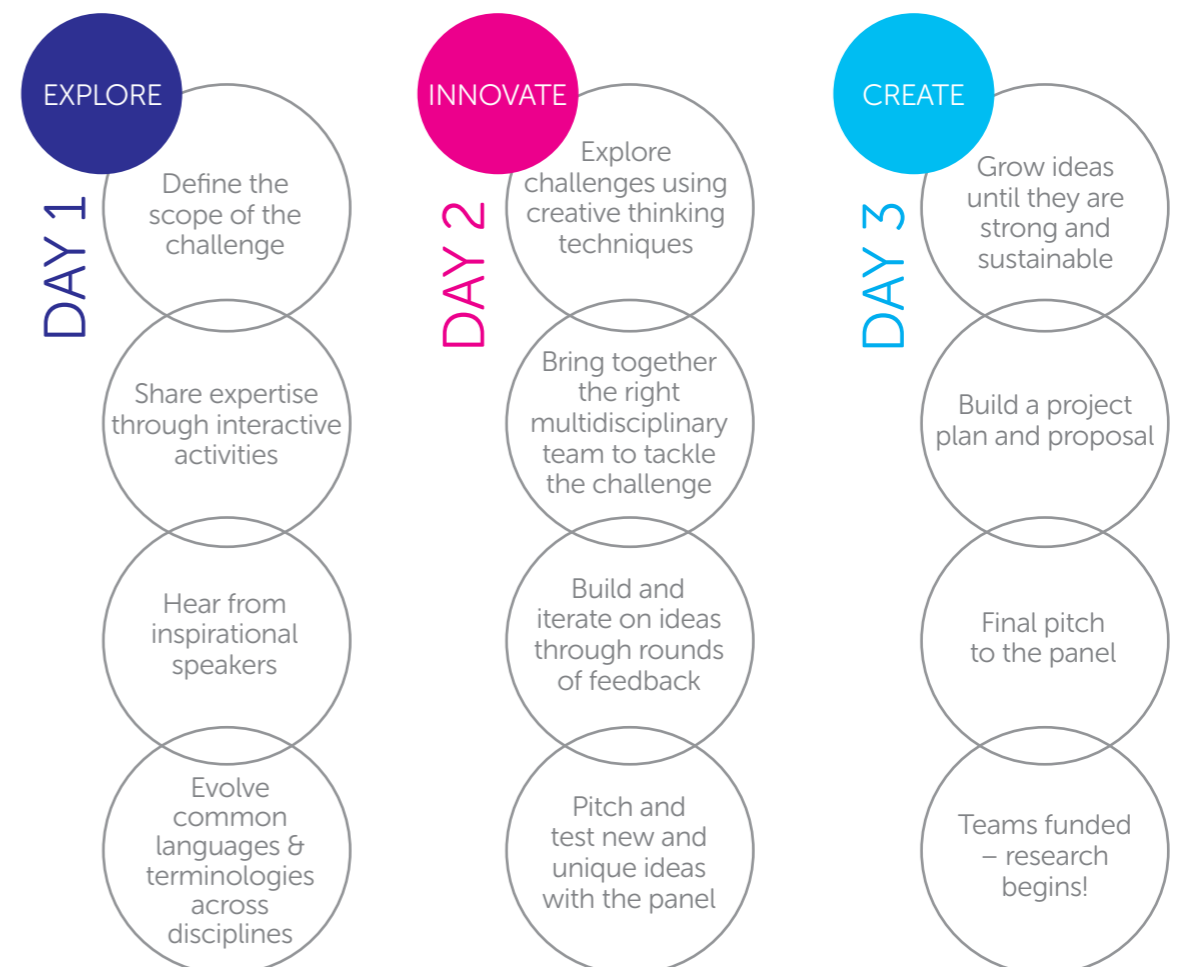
EXPLORE

DAY 1

Define the scope of the challenge

Share expertise through interactive activities

Hear from inspirational speakers

Evolve common languages & terminologies across disciplines

INNOVATE

DAY 2

Explore challenges using creative thinking techniques

Bring together the right multidisciplinary team to tackle the challenge

Build and iterate on ideas through rounds of feedback

Pitch and test new and unique ideas with the panel

CREATE

DAY 3

Grow ideas until they are strong and sustainable

Build a project plan and proposal

Final pitch to the panel

Teams funded – research begins!